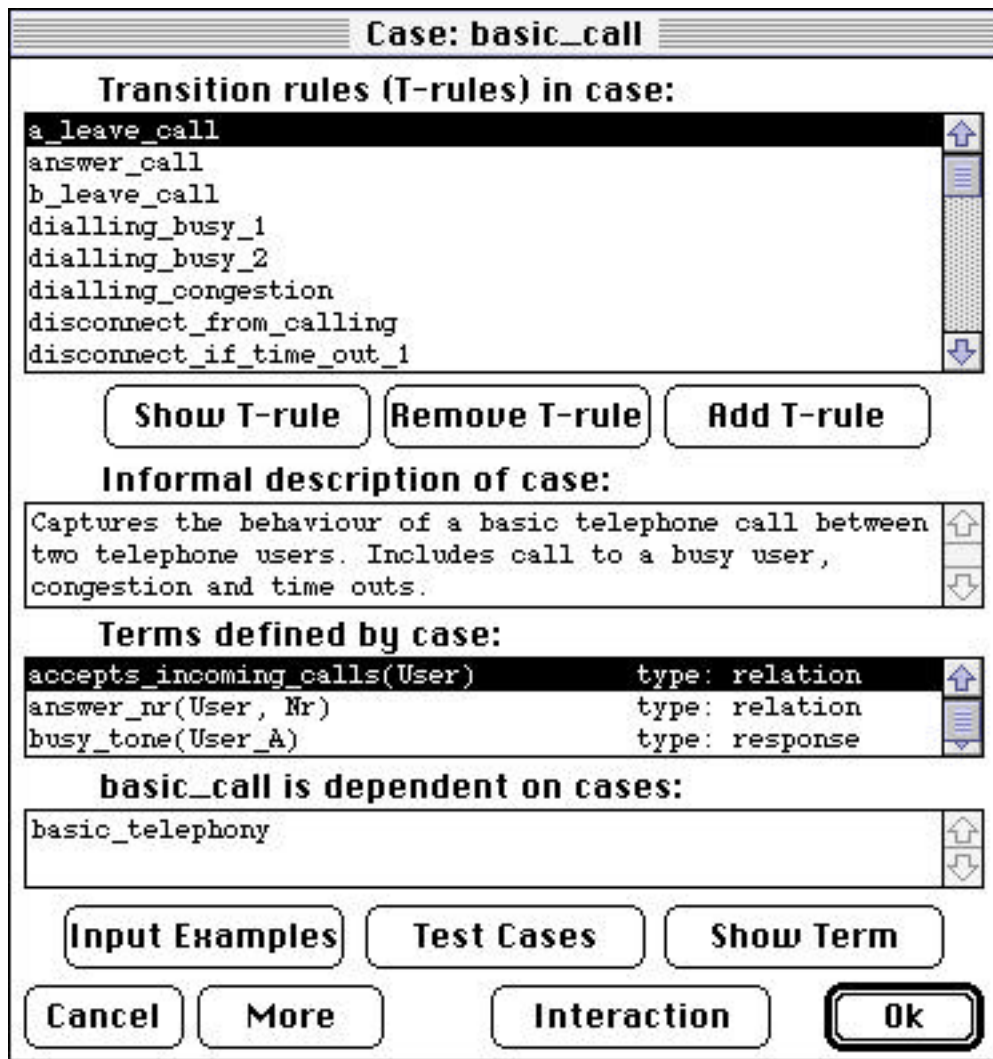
Case: basic_call

Transition rules (T-rules) in case:

a_leave_call
answer_call
b_leave_call
dialling_busy_1
dialling_busy_2
dialling_congestion
disconnect_from_calling
disconnect_if_time_out_1

Show T-rule | Remove T-rule | Add T-rule

Informal description of case:

Captures the behaviour of a basic telephone call between two telephone users. Includes call to a busy user, congestion and time outs.

Terms defined by case:

| accepts_incoming_calls(User) | type: relation |
|---|---|
| answer_nr(User, Nr) | type: relation |
| busy_tone(User_A) | type: response |

basic_call is dependent on cases:

basic_telephony

Input Examples | Test Cases | Show Term

Cancel | More | Interaction | Ok